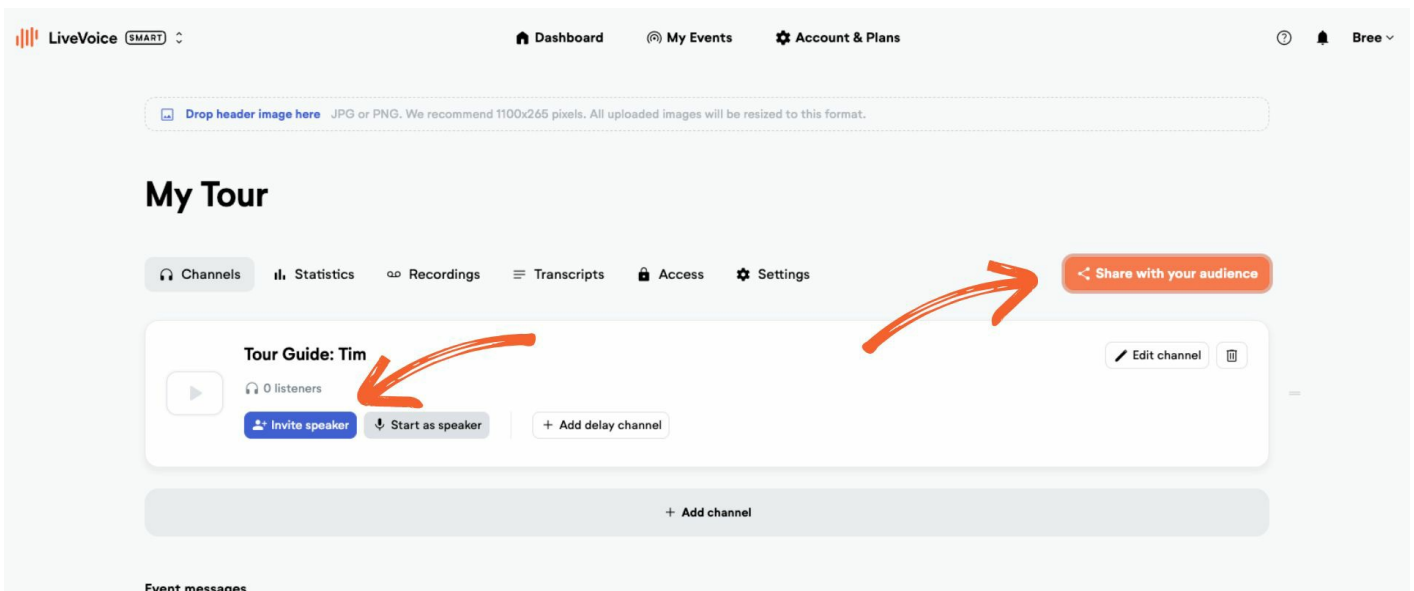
LiveVoice SMART

Dashboard My Events Account & Plans

Bree

Drop header image here JPG or PNG. We recommend 1100x265 pixels. All uploaded images will be resized to this format.

My Tour

Channels Statistics Recordings Transcripts Access Settings

Share with your audience

Tour Guide: Tim

0 listeners

Invite speaker Start as speaker Add delay channel

Edit channel

+ Add channel

Event messages